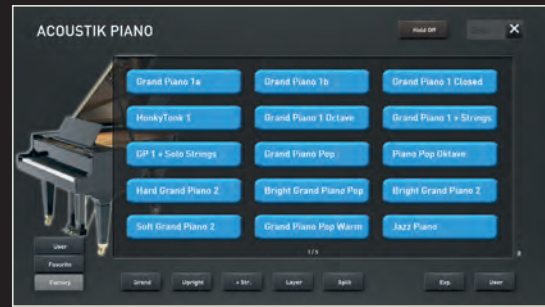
ACOUSTIK PIANO

Hold Off

×

Grand Piano 1a

Grand Piano 1b

Grand Piano 1 Closed

HonkyTonk 1

Grand Piano 1 Octave

Grand Piano 1 + Strings

GP 1 + Solo Strings

Grand Piano Pop

Piano Pop Oktave

Hard Grand Piano 2

Bright Grand Piano Pop

Bright Grand Piano 2

Soft Grand Piano 2

Grand Piano Pop Warm

Jazz Piano

1/1

User

Favorite

Factory

Grand

Upright

+ Str.

Layer

Split

Exp.

User